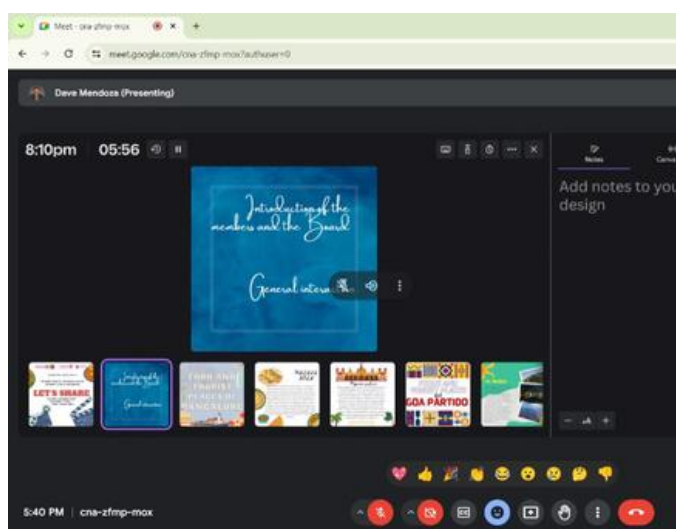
Meet - cna-zfmp-mox

meet.google.com/cna-zfmp-mox?authuser=0

Dave Mendoza (Presenting)

8:10pm 05:56

Introduction of the members and the Board

General intera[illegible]

Notes

Canva

Add notes to you design

LET'S SHARE

GOA PARTIDO

5:40 PM | cna-zfmp-mox